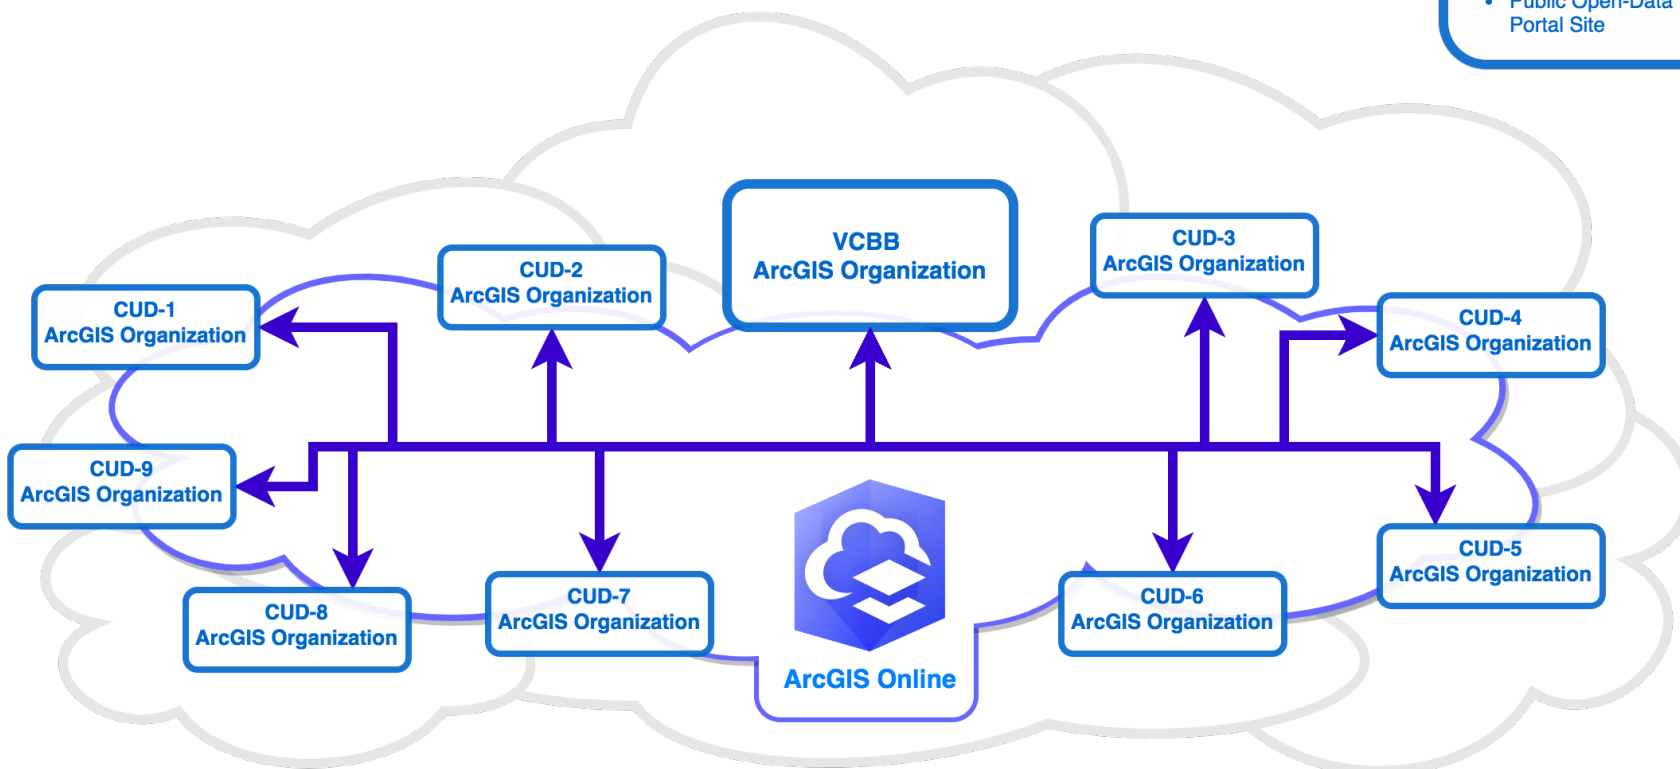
• Public Open-Data Portal Site

CUD-1
ArcGIS Organization

CUD-2
ArcGIS Organization

VCBB
ArcGIS Organization

CUD-3
ArcGIS Organization

CUD-4
ArcGIS Organization

CUD-9
ArcGIS Organization

CUD-8
ArcGIS Organization

CUD-7
ArcGIS Organization

CUD-6
ArcGIS Organization

CUD-5
ArcGIS Organization

ArcGIS Online